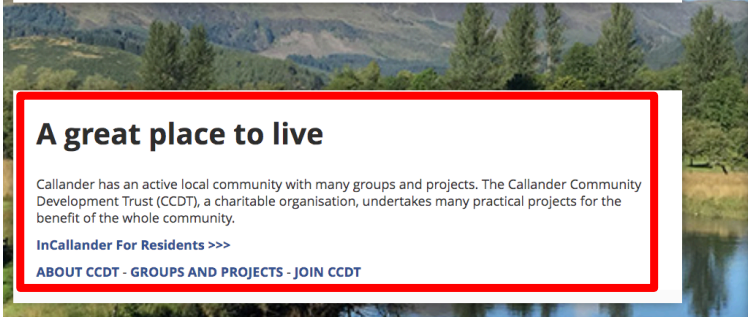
A great place to live

Callander has an active local community with many groups and projects. The Callander Community Development Trust (CCDT), a charitable organisation, undertakes many practical projects for the benefit of the whole community.

InCallander For Residents >>>

ABOUT CCDT - GROUPS AND PROJECTS - JOIN CCDT